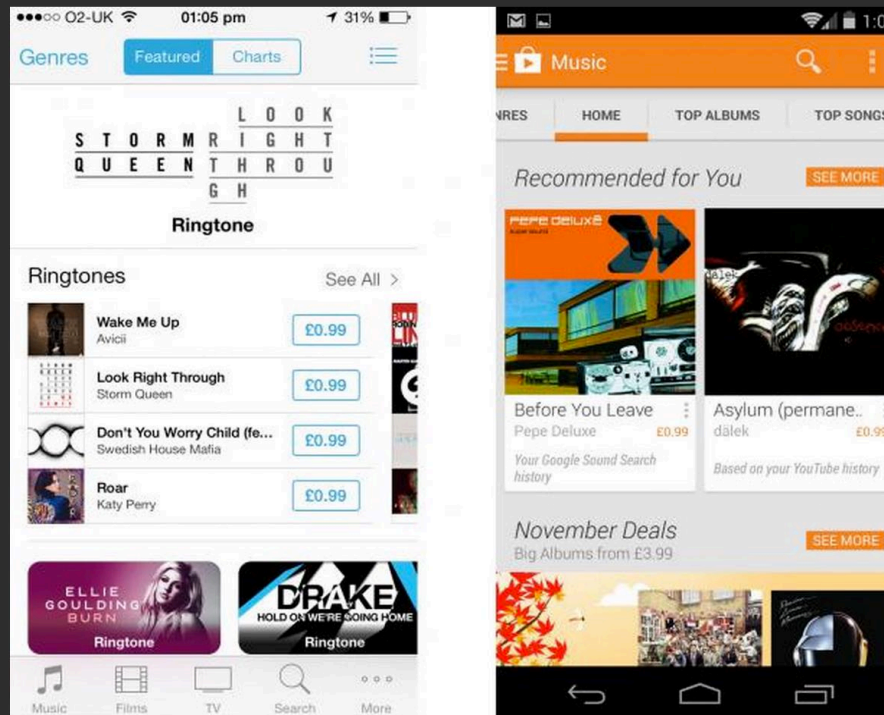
●●●○○ O2-UK 01:05 pm 31%

Genres Featured Charts

STORM QUEEN LOOK RIGHT THROUGH

Ringtone

Ringtones See All >

Wake Me Up
Avicii
£0.99

Look Right Through
Storm Queen
£0.99

Don't You Worry Child (fe...
Swedish House Mafia
£0.99

Roar
Katy Perry
£0.99

ELLIE GOULDING BURN
Ringtone

DRAKE HOLD ON WE'RE GOING HOME
Ringtone

Music Films TV Search More

1:0

Music

NRES HOME TOP ALBUMS TOP SONGS

Recommended for You SEE MORE

pepe deluxe

Before You Leave
Pepe Deluxe £0.99
Your Google Sound Search history

dälek

Asylum (permane..
dälek £0.99
Based on your YouTube history

November Deals
Big Albums from £3.99
SEE MORE